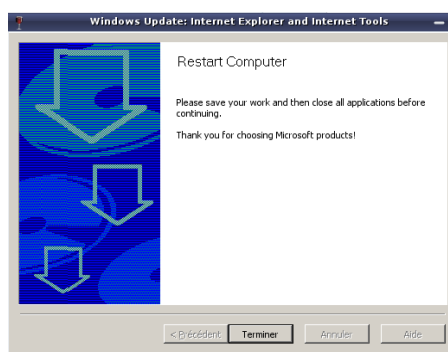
Windows Update: Internet Explorer and Internet Tools

Restart Computer

Please save your work and then close all applications before continuing.

Thank you for choosing Microsoft products!

< Précédent | Terminer | Annuler | Aide